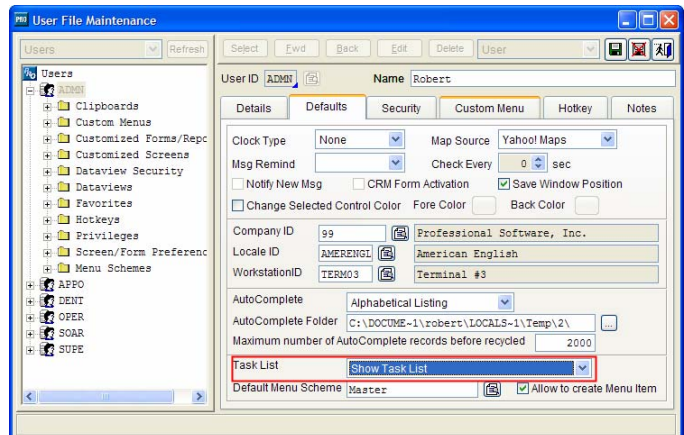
User File Maintenance

Users
Refresh
Select
Fwd
Back
Edit
Delete
User

Users
ADMN
Clipboards
Custom Menus
Customized Forms/Repc
Customized Screens
Dataview Security
Dataviews
Favorites
Hotkeys
Privileges
Screen/Form Preferenc
Menu Schemes
APPO
DENT
OPER
SOAR
SUPE

User ID ADMN
Name Robert

Details
Defaults
Security
Custom Menu
Hotkey
Notes

Clock Type None
Map Source Yahoo! Maps
Msg Remind
Check Every 0 sec
Notify New Msg
CRM Form Activation
Save Window Position
Change Selected Control Color
Fore Color
Back Color

Company ID 99 Professional Software, Inc.
Locale ID AMERENGL American English
WorkstationID TERM03 Terminal #3

AutoComplete Alphabetical Listing
AutoComplete Folder C:\DOCUME~1\robert\LOCALS~1\Temp\2\
Maximum number of AutoComplete records before recycled 2000

Task List Show Task List
Default Menu Scheme Master
Allow to create Menu Item